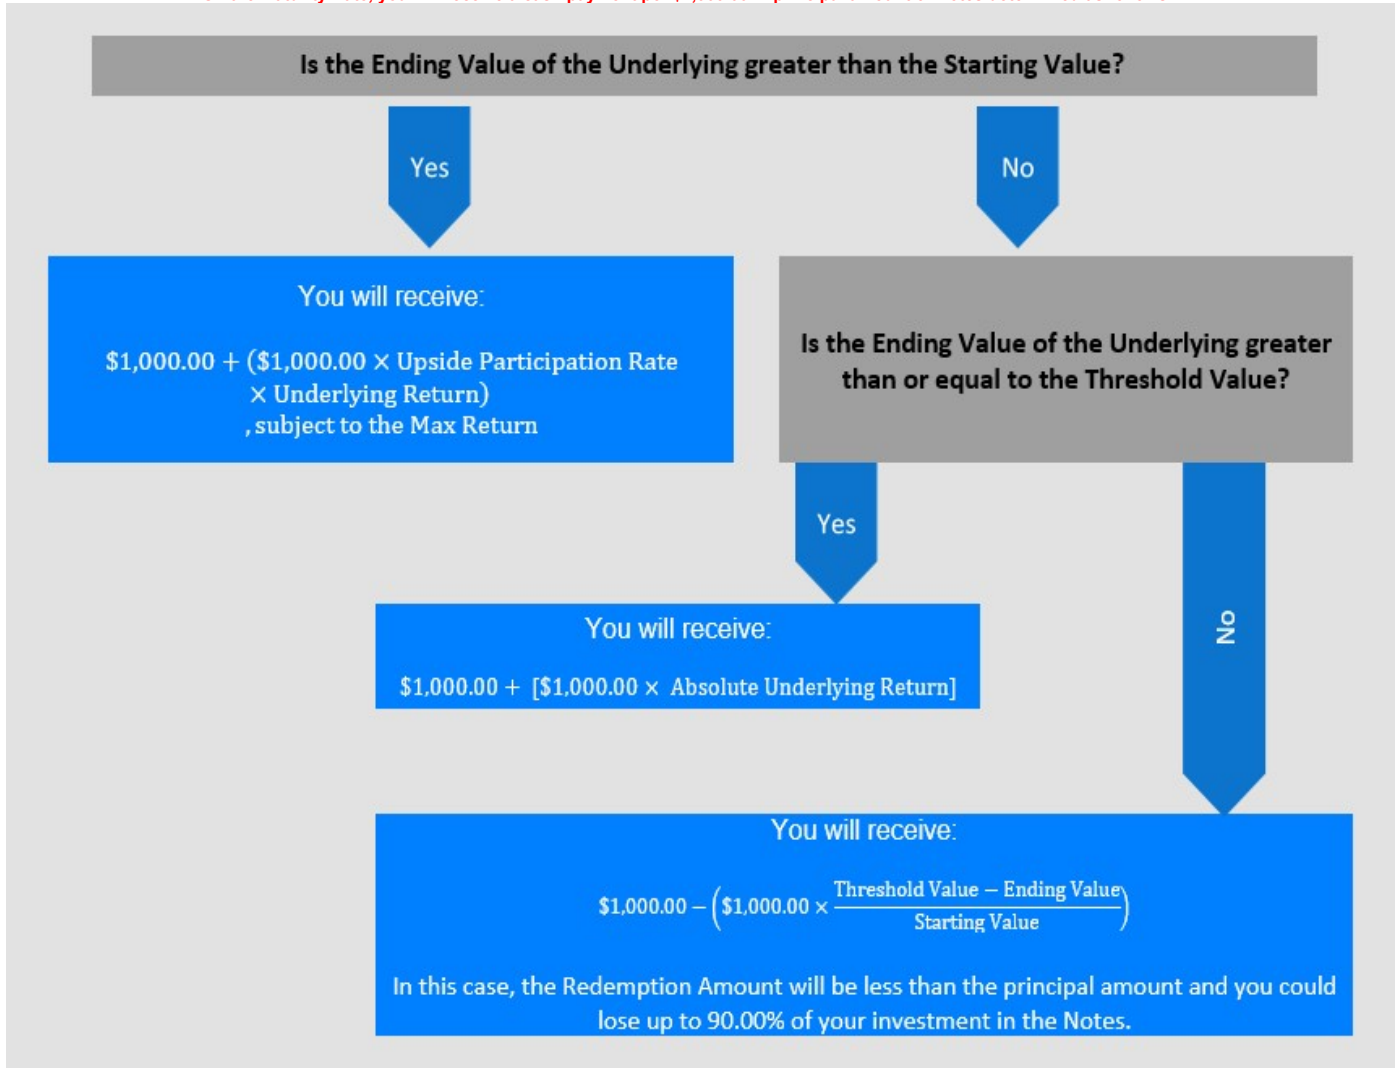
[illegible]

Is the Ending Value of the Underlying greater than the Starting Value?

Yes

No

You will receive:

$\$1{,}000.00 + (\$1{,}000.00 \times \text{Upside Participation Rate} \times \text{Underlying Return})$, subject to the Max Return

Is the Ending Value of the Underlying greater than or equal to the Threshold Value?

Yes

No

You will receive:

$\$1{,}000.00 + [\$1{,}000.00 \times \text{Absolute Underlying Return}]$

You will receive:

$\$1{,}000.00 - \left(\$1{,}000.00 \times \frac{\text{Threshold Value} - \text{Ending Value}}{\text{Starting Value}}\right)$

In this case, the Redemption Amount will be less than the principal amount and you could lose up to 90.00% of your investment in the Notes.